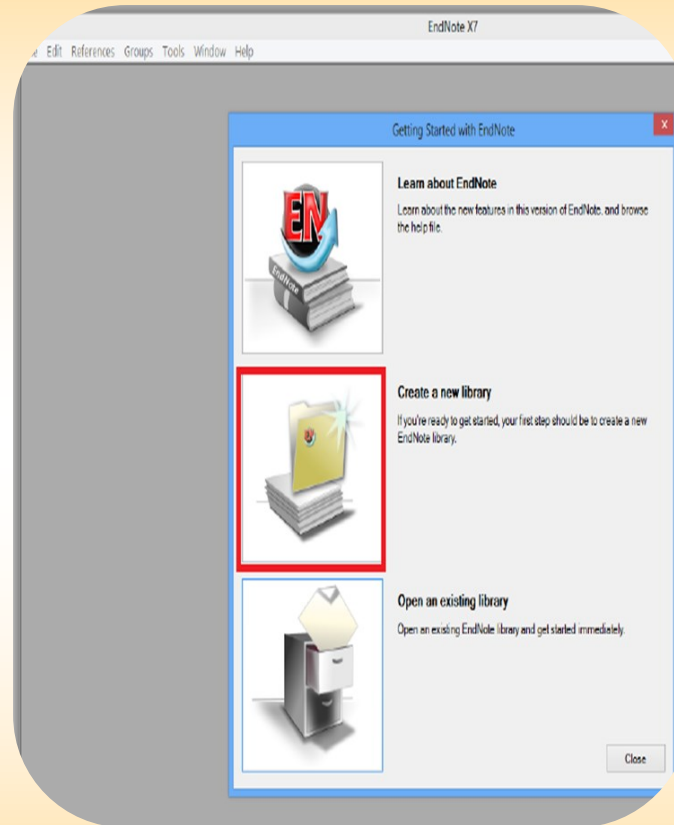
EndNote X7

e Edit References Groups Tools Window Help

Getting Started with EndNote

x

EN

EndNote

Learn about EndNote

Learn about the new features in this version of EndNote, and browse the help file.

Create a new library

If you're ready to get started, your first step should be to create a new EndNote library.

Open an existing library

Open an existing EndNote library and get started immediately.

Close